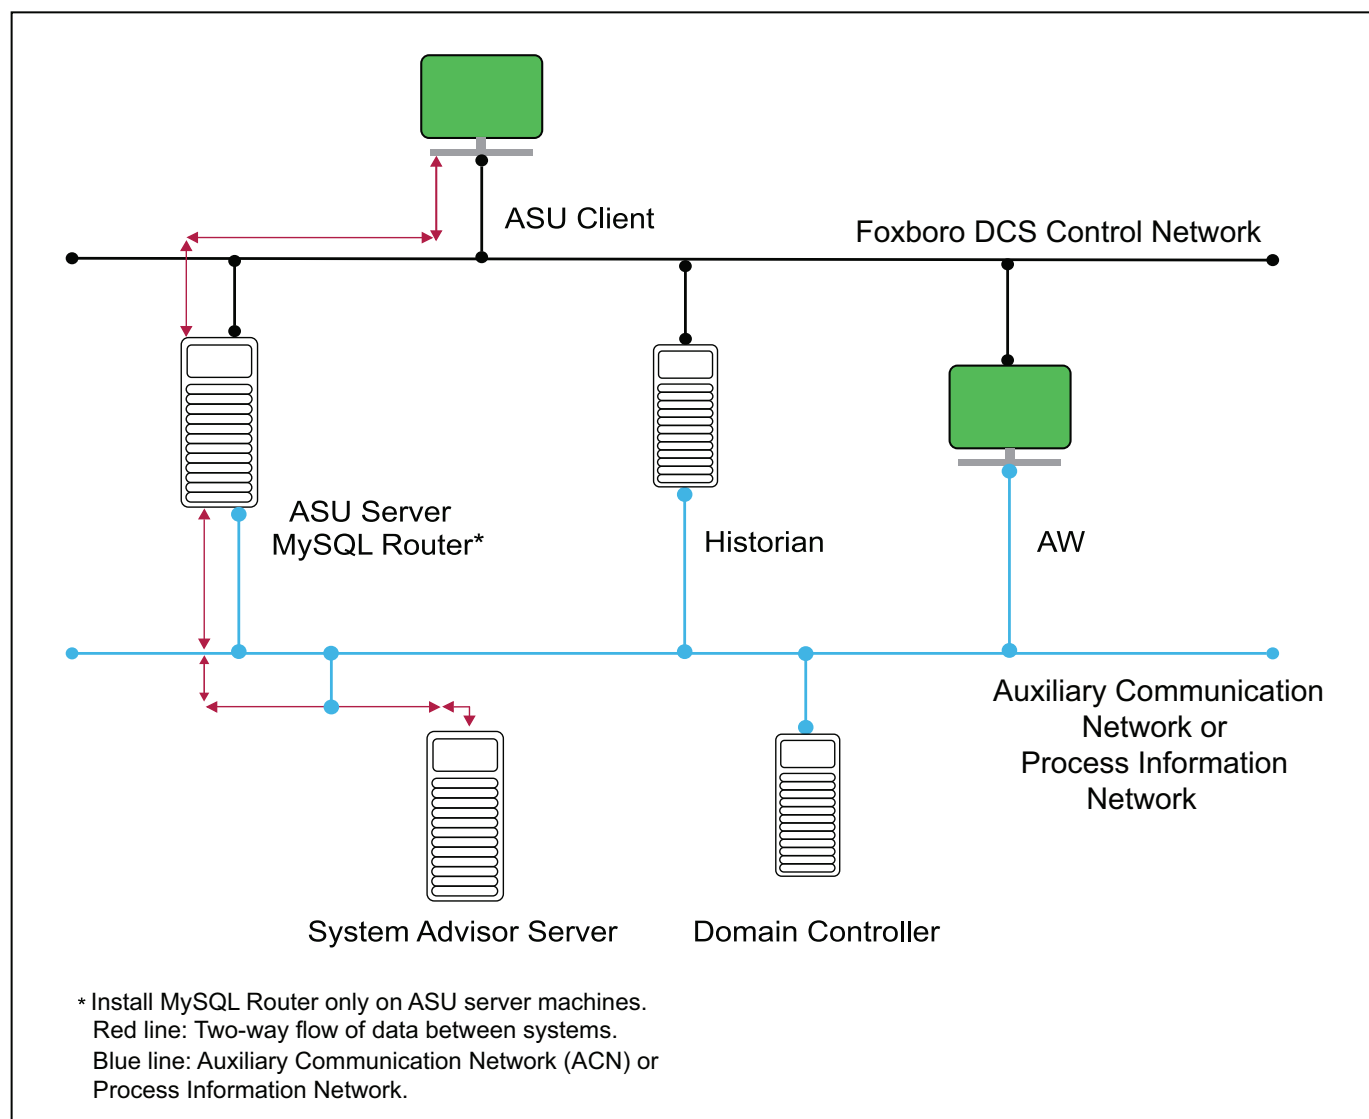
ASU Client

Foxboro DCS Control Network

ASU Server
MySQL Router*

Historian

AW

Auxiliary Communication Network or Process Information Network

System Advisor Server

Domain Controller

* Install MySQL Router only on ASU server machines.
Red line: Two-way flow of data between systems.
Blue line: Auxiliary Communication Network (ACN) or Process Information Network.